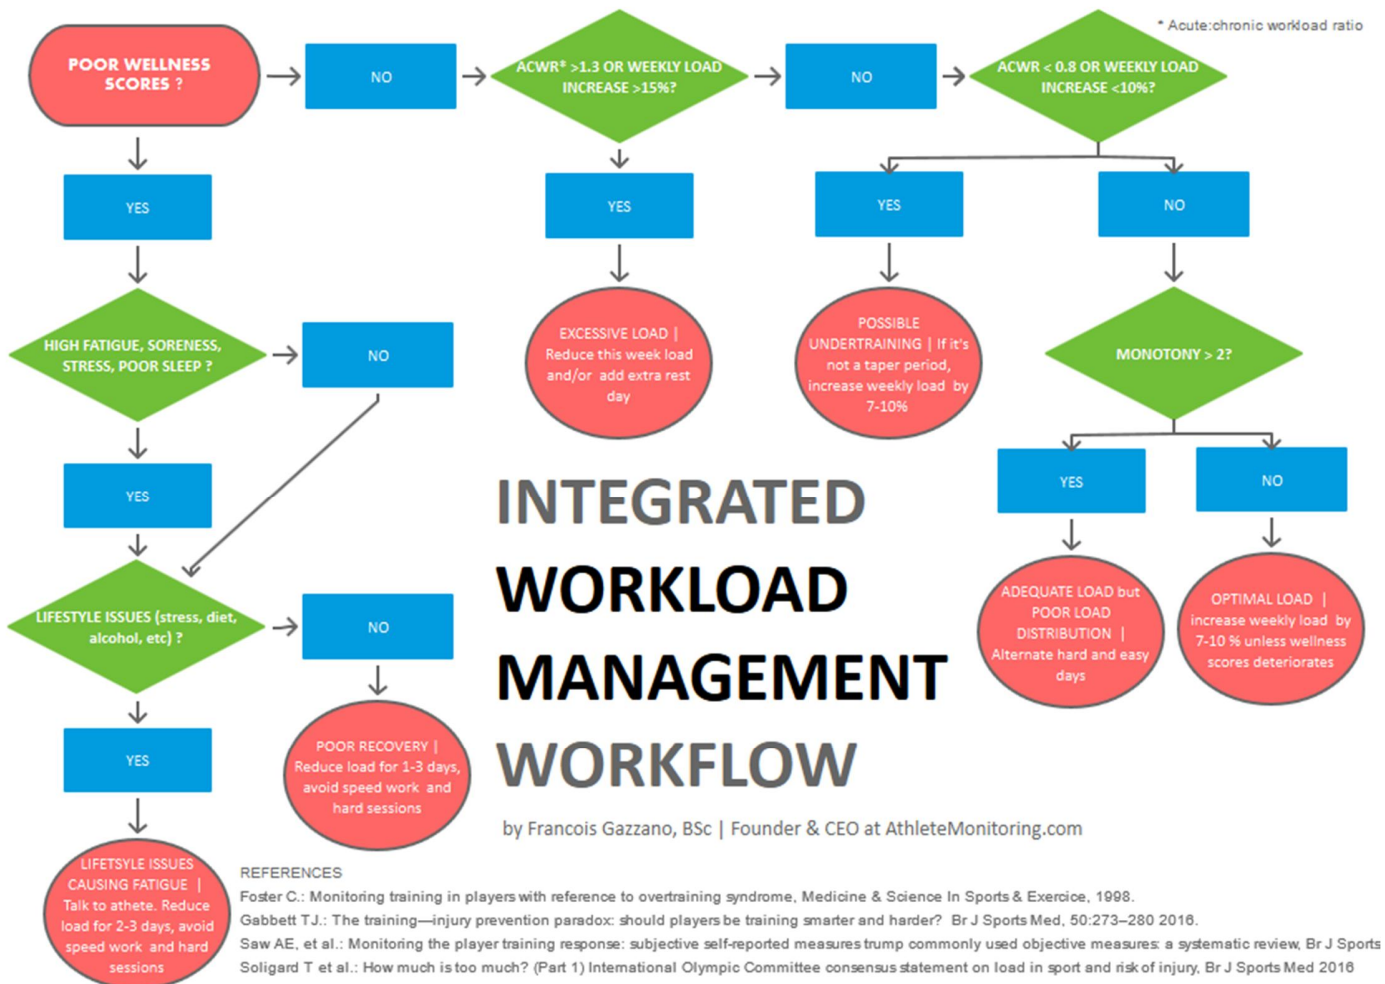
* Acute:chronic workload ratio

POOR WELLNESS SCORES ?

NO

ACWR* >1.3 OR WEEKLY LOAD INCREASE >15%?

NO

ACWR < 0.8 OR WEEKLY LOAD INCREASE <10%?

YES

YES

YES

NO

HIGH FATIGUE, SORENESS, STRESS, POOR SLEEP ?

NO

EXCESSIVE LOAD | Reduce this week load and/or add extra rest day

POSSIBLE UNDERTRAINING | If it's not a taper period, increase weekly load by 7-10%

MONOTONY > 2?

YES

YES

NO

INTEGRATED WORKLOAD MANAGEMENT WORKFLOW

LIFESTYLE ISSUES (stress, diet, alcohol, etc) ?

NO

ADEQUATE LOAD but POOR LOAD DISTRIBUTION | Alternate hard and easy days

OPTIMAL LOAD | increase weekly load by 7-10 % unless wellness scores deteriorates

YES

POOR RECOVERY | Reduce load for 1-3 days, avoid speed work and hard sessions

by Francois Gazzano, BSc | Founder & CEO at AthleteMonitoring.com

LIFETSYLE ISSUES CAUSING FATIGUE | Talk to athete. Reduce load for 2-3 days, avoid speed work and hard sessions

REFERENCES
Foster C.: Monitoring training in players with reference to overtraining syndrome, Medicine & Science In Sports & Exercise, 1998.
Gabbett TJ.: The training—injury prevention paradox: should players be training smarter and harder? Br J Sports Med, 50:273–280 2016.
Saw AE, et al.: Monitoring the player training response: subjective self-reported measures trump commonly used objective measures: a systematic review, Br J Sports
Soligard T et al.: How much is too much? (Part 1) International Olympic Committee consensus statement on load in sport and risk of injury, Br J Sports Med 2016